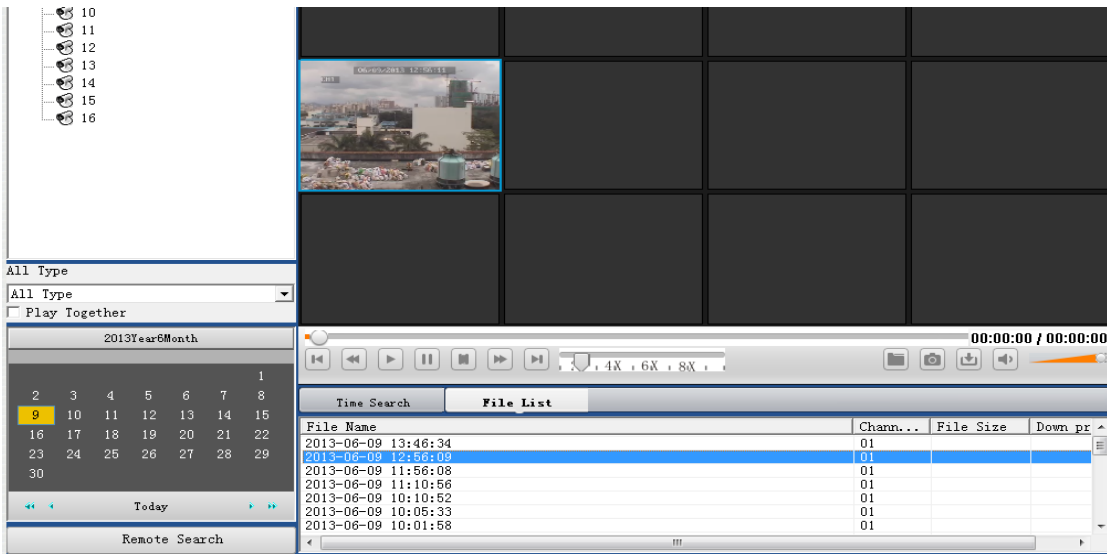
10
11
12
13
14
15
16

All Type
All Type
Play Together

2013Year6Month

| | | | | | | |
|---|---|---|---|---|---|---|
| | | | | | | 1 |
| 2 | 3 | 4 | 5 | 6 | 7 | 8 |
| 9 | 10 | 11 | 12 | 13 | 14 | 15 |
| 16 | 17 | 18 | 19 | 20 | 21 | 22 |
| 23 | 24 | 25 | 26 | 27 | 28 | 29 |
| 30 | | | | | | |

Today

Remote Search

06-09-2013 12:56:11

00:00:00 / 00:00:00

4X 6X 8X

Time Search
File List

| File Name | Chann... | File Size | Down pr |
|---|---|---|---|
| 2013-06-09 13:46:34 | 01 | | |
| 2013-06-09 12:56:09 | 01 | | |
| 2013-06-09 11:56:08 | 01 | | |
| 2013-06-09 11:10:56 | 01 | | |
| 2013-06-09 10:10:52 | 01 | | |
| 2013-06-09 10:05:33 | 01 | | |
| 2013-06-09 10:01:58 | 01 | | |